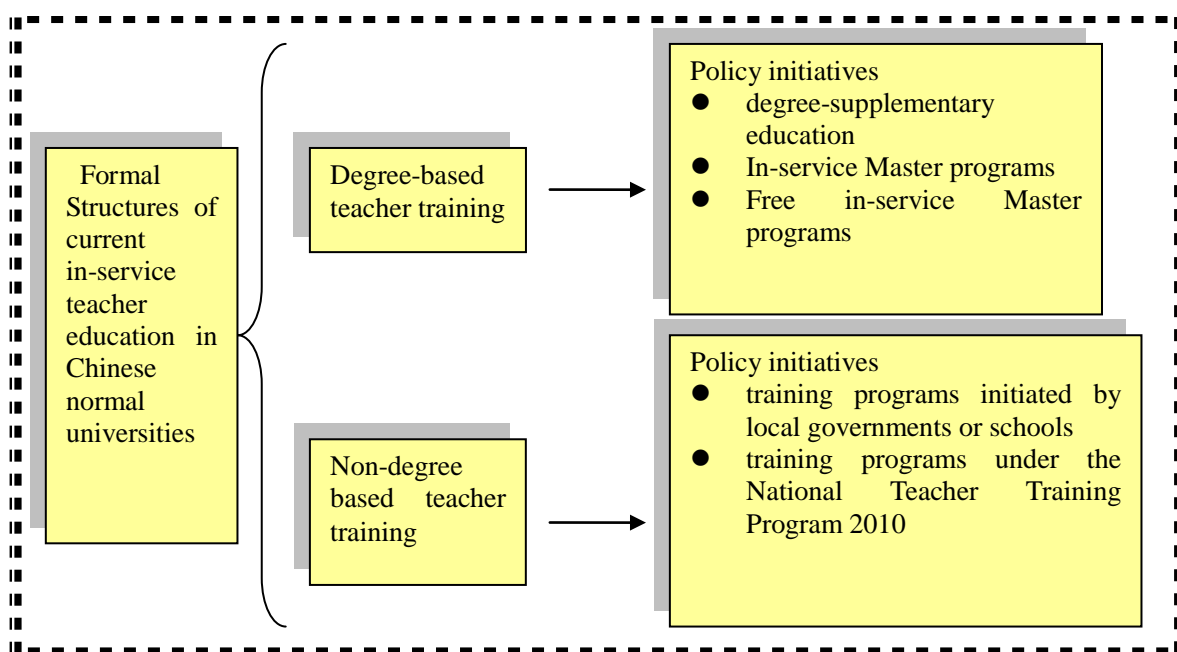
Formal Structures of current in-service teacher education in Chinese normal universities

Degree-based teacher training

Policy initiatives
- degree-supplementary education
- In-service Master programs
- Free in-service Master programs

Non-degree based teacher training

Policy initiatives
- training programs initiated by local governments or schools
- training programs under the National Teacher Training Program 2010